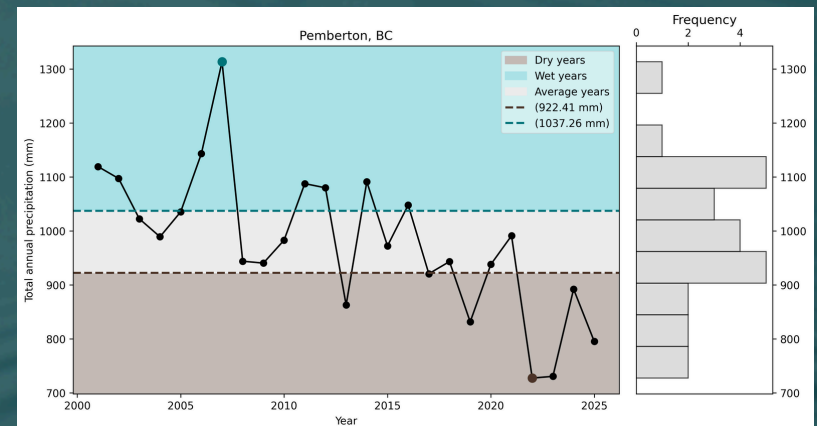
Pemberton, BC

Dry years
Wet years
Average years
(922.41 mm)
(1037.26 mm)

Total annual precipitation (mm)

1300
1200
1100
1000
900
800
700

2000
2005
2010
2015
2020
2025
Year

Frequency
0
2
4

1300
1200
1100
1000
900
800
700